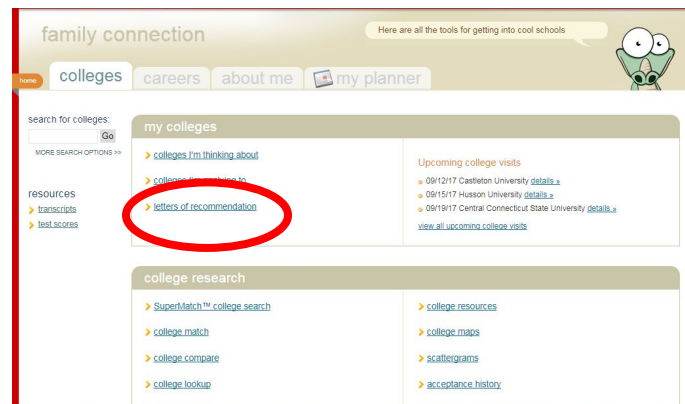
family connection

Here are all the tools for getting into cool schools

home

colleges careers about me my planner

search for colleges:

Go

MORE SEARCH OPTIONS >>

resources

transcripts

test scores

my colleges

colleges I'm thinking about

colleges I'm applying to

letters of recommendation

Upcoming college visits

09/12/17 Castleton University details »

09/15/17 Husson University details »

09/19/17 Central Connecticut State University details »

view all upcoming college visits

college research

SuperMatch™ college search

college match

college compare

college lookup

college resources

college maps

scattergrams

acceptance history